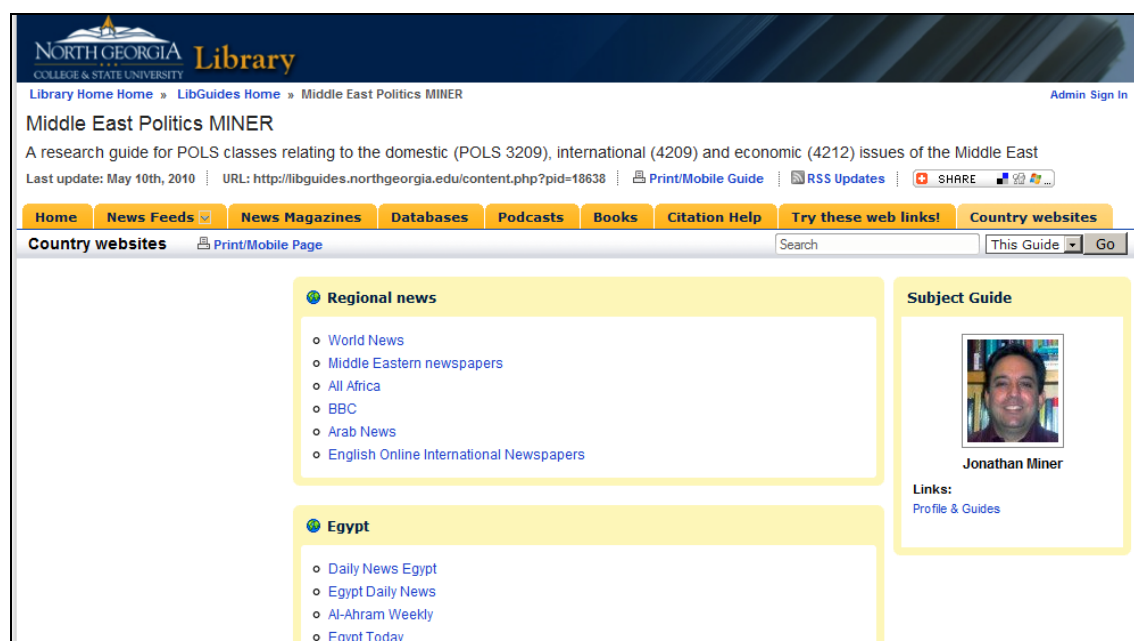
NORTH GEORGIA COLLEGE & STATE UNIVERSITY Library

Library Home Home » LibGuides Home » Middle East Politics MINER

Admin Sign In

Middle East Politics MINER

A research guide for POLS classes relating to the domestic (POLS 3209), international (4209) and economic (4212) issues of the Middle East

Last update: May 10th, 2010 | URL: http://libguides.northgeorgia.edu/content.php?pid=18638 | Print/Mobile Guide | RSS Updates | SHARE

Home | News Feeds | News Magazines | Databases | Podcasts | Books | Citation Help | Try these web links! | Country websites

Country websites Print/Mobile Page

Search This Guide Go

Regional news

- World News
- Middle Eastern newspapers
- All Africa
- BBC
- Arab News
- English Online International Newspapers

Egypt

- Daily News Egypt
- Egypt Daily News
- Al-Ahram Weekly
- Egypt Today

Subject Guide

Jonathan Miner

Links:
Profile & Guides